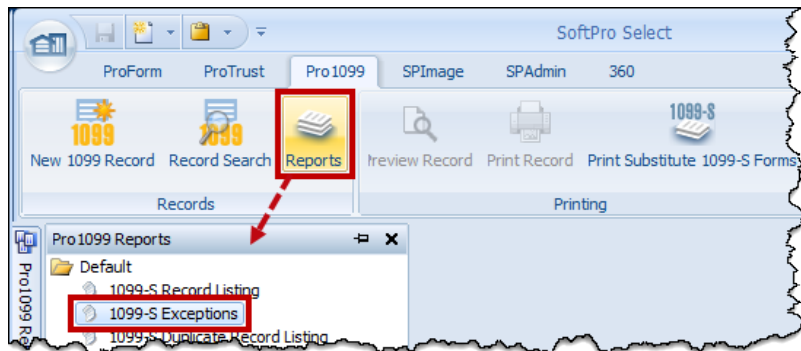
SoftPro Select

ProForm ProTrust Pro1099 SPImage SPAdmin 360

1099
New 1099 Record

1099
Record Search

Reports

Records

Preview Record

Print Record

1099-S
Print Substitute 1099-S Forms

Printing

Pro1099 Reports

Default

1099-S Record Listing

1099-S Exceptions

1099-S Duplicate Record Listing

Pro1099 Re